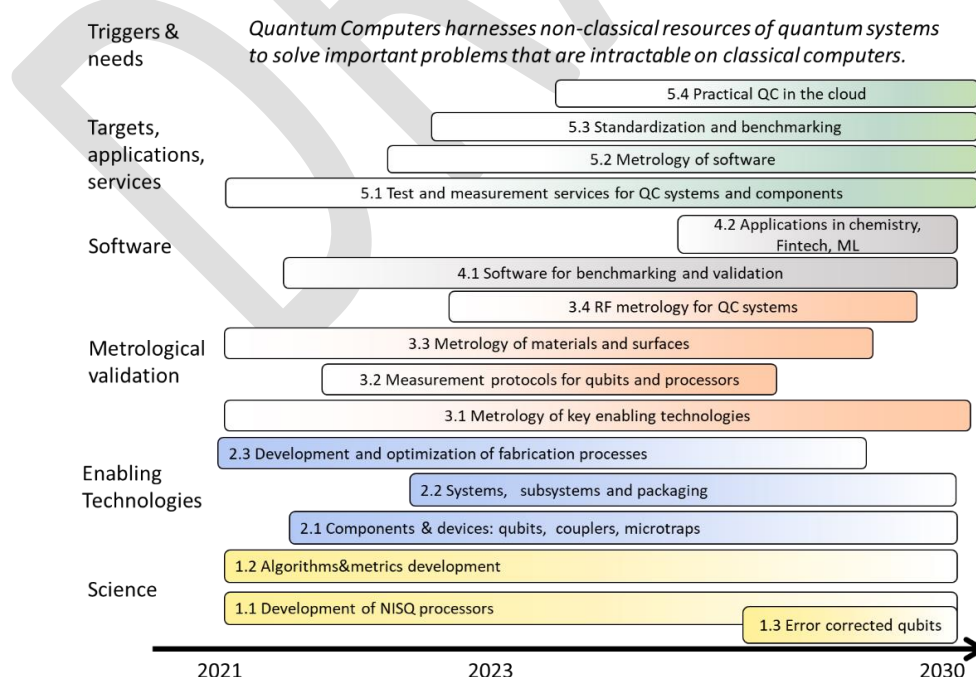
Triggers & needs

Quantum Computers harnesses non-classical resources of quantum systems to solve important problems that are intractable on classical computers.

5.4 Practical QC in the cloud

Targets, applications, services

5.3 Standardization and benchmarking

5.2 Metrology of software

5.1 Test and measurement services for QC systems and components

Software

4.2 Applications in chemistry, Fintech, ML

4.1 Software for benchmarking and validation

3.4 RF metrology for QC systems

Metrological validation

3.3 Metrology of materials and surfaces

3.2 Measurement protocols for qubits and processors

3.1 Metrology of key enabling technologies

2.3 Development and optimization of fabrication processes

Enabling Technologies

2.2 Systems, subsystems and packaging

2.1 Components & devices: qubits, couplers, microtraps

1.2 Algorithms&metrics development

Science

1.1 Development of NISQ processors

1.3 Error corrected qubits

2021

2023

2030